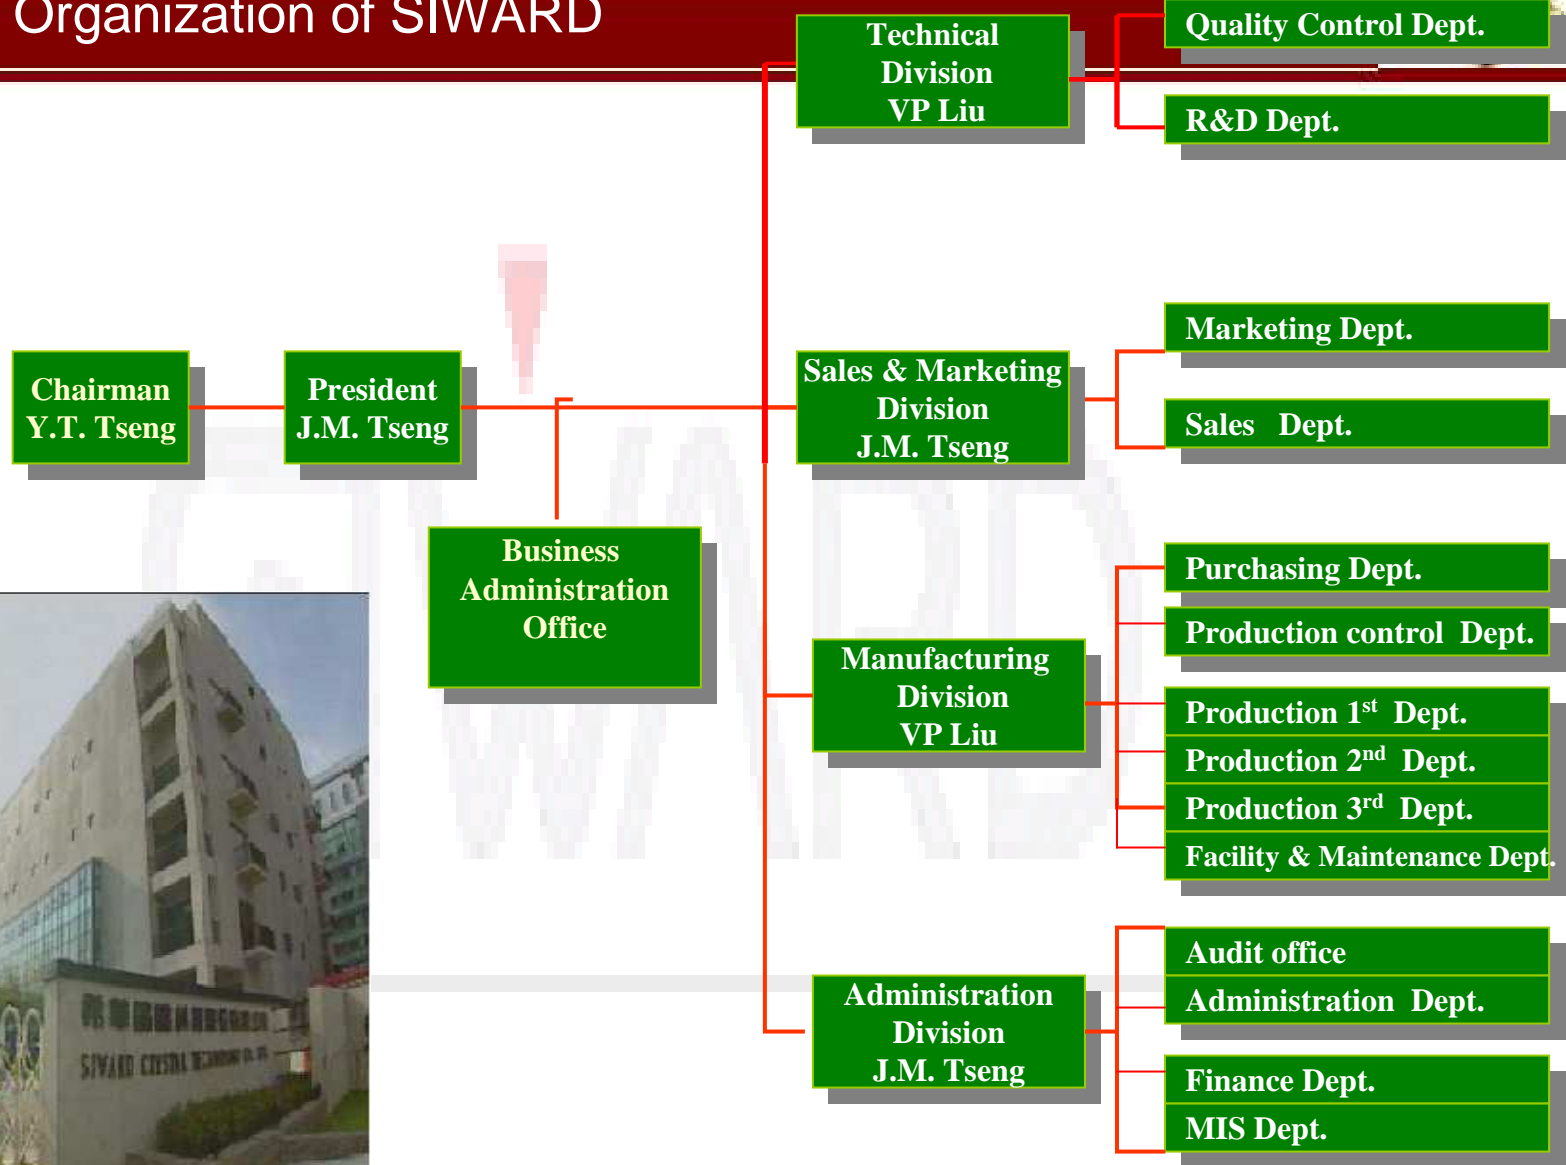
Organization of SIWARD

Technical Division VP Liu

Quality Control Dept.

R&D Dept.

Chairman Y.T. Tseng

President J.M. Tseng

Sales & Marketing Division J.M. Tseng

Marketing Dept.

Sales Dept.

Business Administration Office

Purchasing Dept.

Production control Dept.

Manufacturing Division VP Liu

Production $1^{st}$ Dept.

Production $2^{nd}$ Dept.

Production $3^{rd}$ Dept.

Facility & Maintenance Dept.

Audit office

Administration Dept.

Administration Division J.M. Tseng

Finance Dept.

MIS Dept.

SIWARD CRYSTAL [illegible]